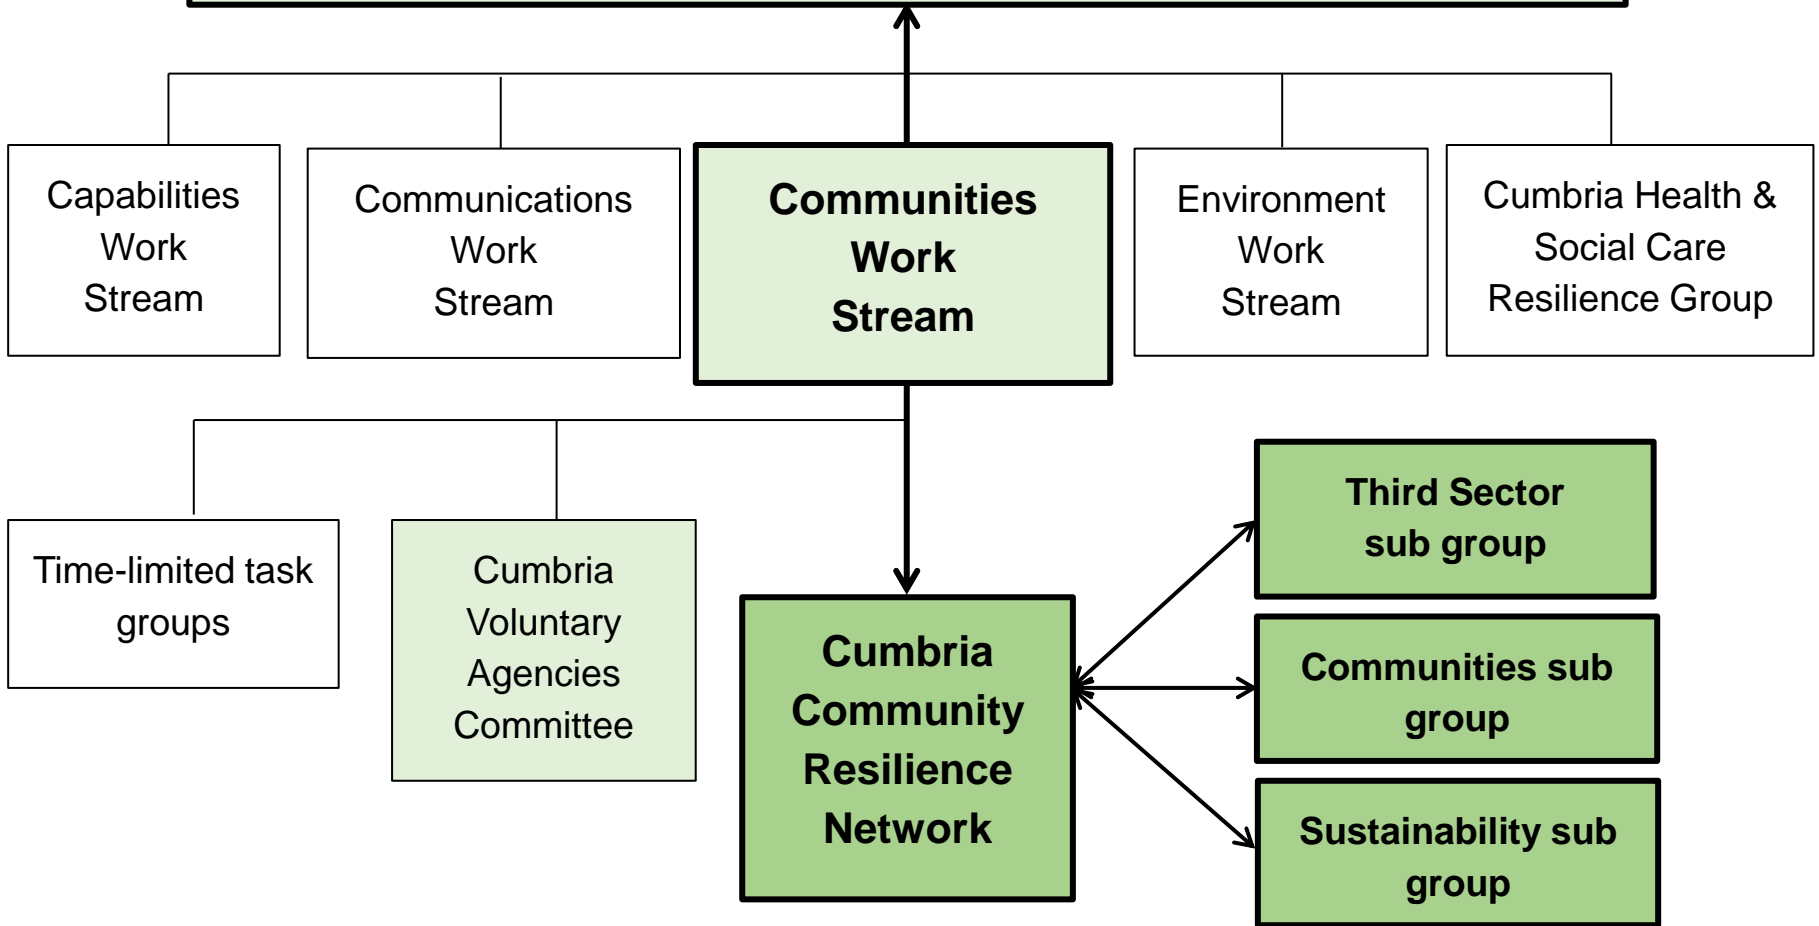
Capabilities Work Stream

Communications Work Stream

Communities Work Stream

Environment Work Stream

Cumbria Health & Social Care Resilience Group

Time-limited task groups

Cumbria Voluntary Agencies Committee

Cumbria Community Resilience Network

Third Sector sub group

Communities sub group

Sustainability sub group